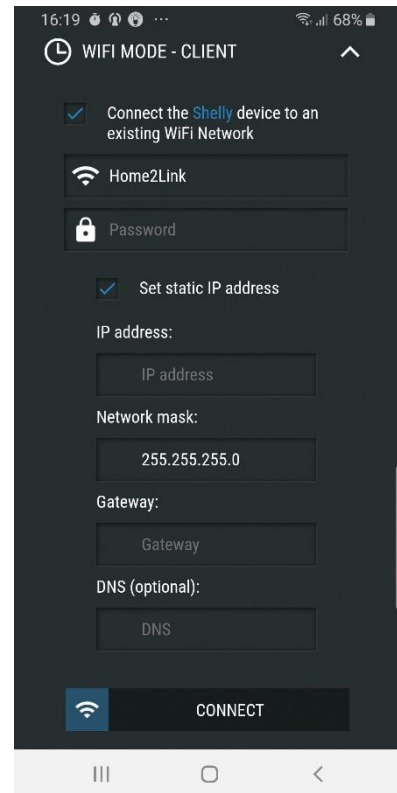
16:19 ··· 68%

WIFI MODE - CLIENT

Connect the Shelly device to an existing WiFi Network

Home2Link

Password

Set static IP address

IP address:

IP address

Network mask:

255.255.255.0

Gateway:

Gateway

DNS (optional):

DNS

CONNECT